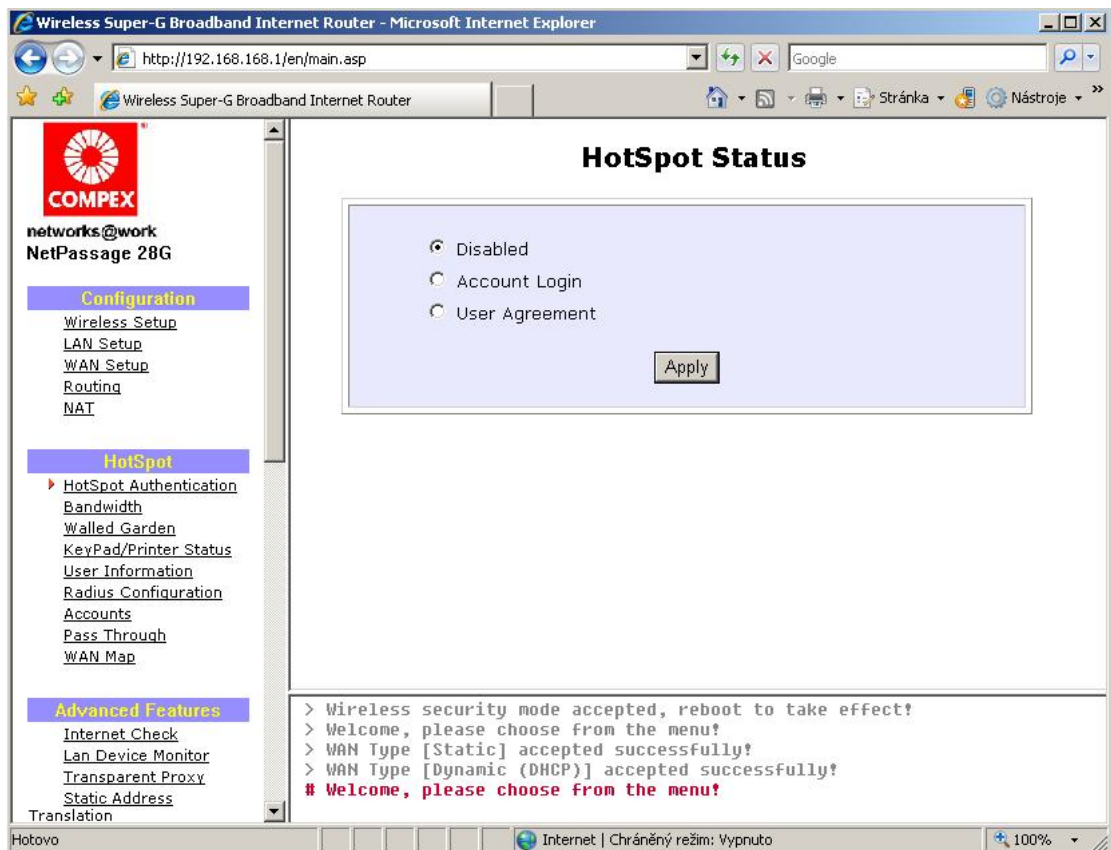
Wireless Super-G Broadband Internet Router - Microsoft Internet Explorer

http://192.168.168.1/en/main.asp

Google

Wireless Super-G Broadband Internet Router

Stránka • Nástroje •

COMPEX

networks@work
NetPassage 28G

Configuration
Wireless Setup
LAN Setup
WAN Setup
Routing
NAT

HotSpot
HotSpot Authentication
Bandwidth
Walled Garden
KeyPad/Printer Status
User Information
Radius Configuration
Accounts
Pass Through
WAN Map

Advanced Features
Internet Check
Lan Device Monitor
Transparent Proxy
Static Address
Translation

HotSpot Status

Disabled
Account Login
User Agreement

Apply

> Wireless security mode accepted, reboot to take effect!
> Welcome, please choose from the menu!
> WAN Type [Static] accepted successfully!
> WAN Type [Dynamic (DHCP)] accepted successfully!
# Welcome, please choose from the menu!

Hotovo

Internet | Chráněný režim: Vypnuto

100%